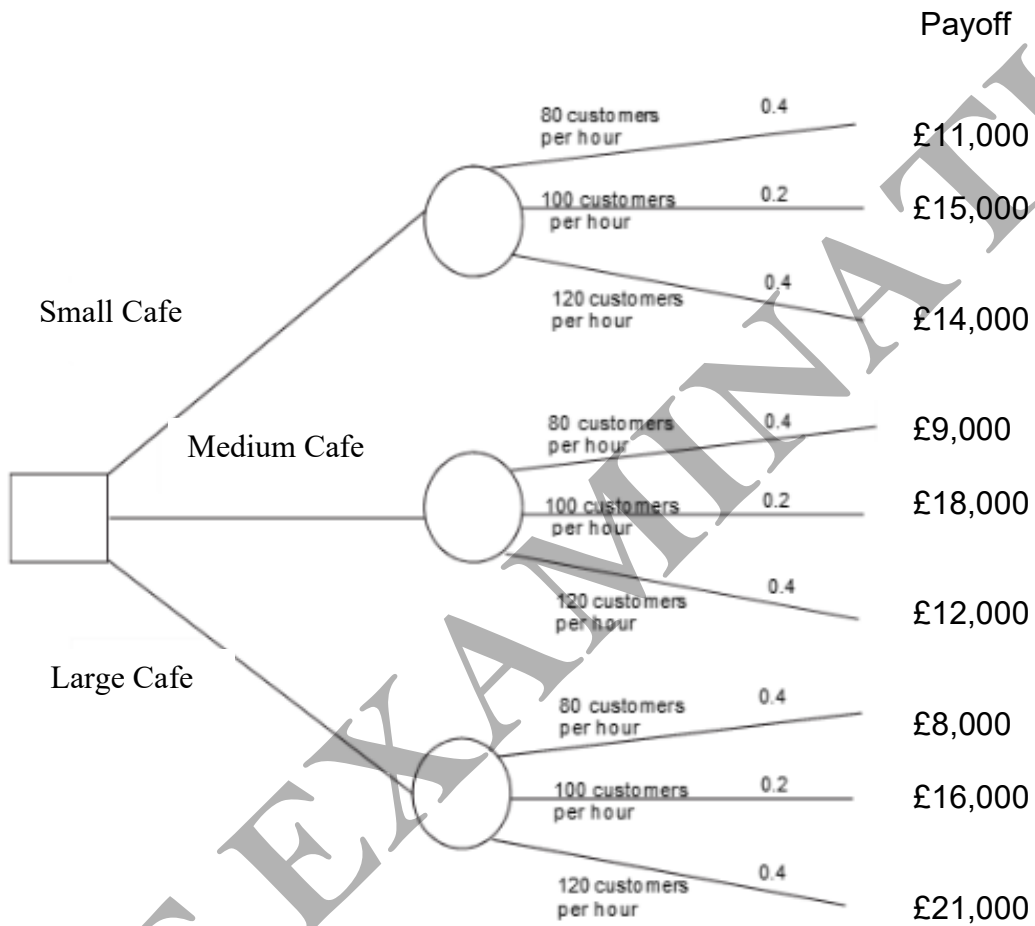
Payoff

Small Cafe

80 customers per hour 0.4 £11,000

100 customers per hour 0.2 £15,000

120 customers per hour 0.4 £14,000

Medium Cafe

80 customers per hour 0.4 £9,000

100 customers per hour 0.2 £18,000

120 customers per hour 0.4 £12,000

Large Cafe

80 customers per hour 0.4 £8,000

100 customers per hour 0.2 £16,000

120 customers per hour 0.4 £21,000

EXAMINAT